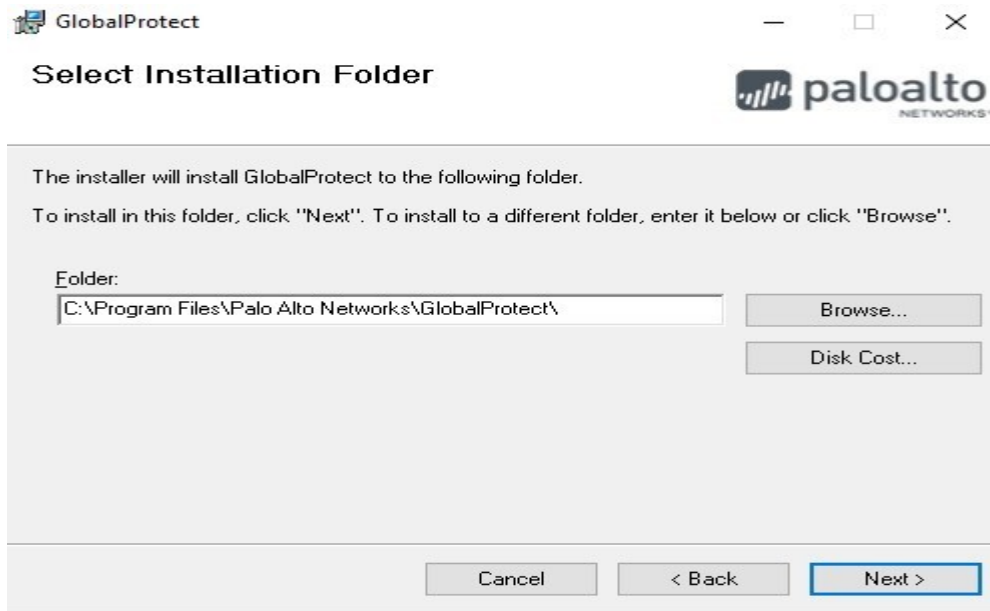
GlobalProtect

Select Installation Folder

paloalto
NETWORKS

The installer will install GlobalProtect to the following folder.

To install in this folder, click "Next". To install to a different folder, enter it below or click "Browse".

Folder:

C:\Program Files\Palo Alto Networks\GlobalProtect\

Browse...

Disk Cost...

Cancel

< Back

Next >